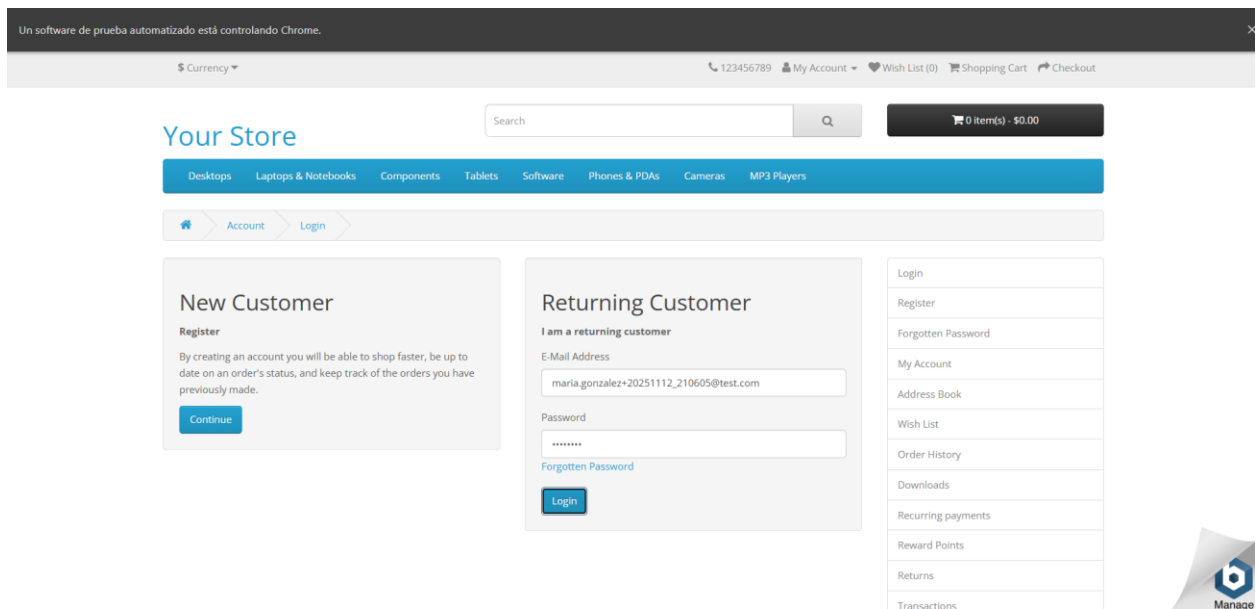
Un software de prueba automatizado está controlando Chrome.

×

$ Currency

123456789 My Account Wish List (0) Shopping Cart Checkout

Your Store

Search

0 item(s) - $0.00

Desktops Laptops & Notebooks Components Tablets Software Phones & PDAs Cameras MP3 Players

Account Login

New Customer

Register

By creating an account you will be able to shop faster, be up to date on an order's status, and keep track of the orders you have previously made.

Continue

Returning Customer

I am a returning customer

E-Mail Address

maria.gonzalez+20251112_210605@test.com

Password

••••••••

Forgotten Password

Login

Login
Register
Forgotten Password
My Account
Address Book
Wish List
Order History
Downloads
Recurring payments
Reward Points
Returns
Transactions

Manage